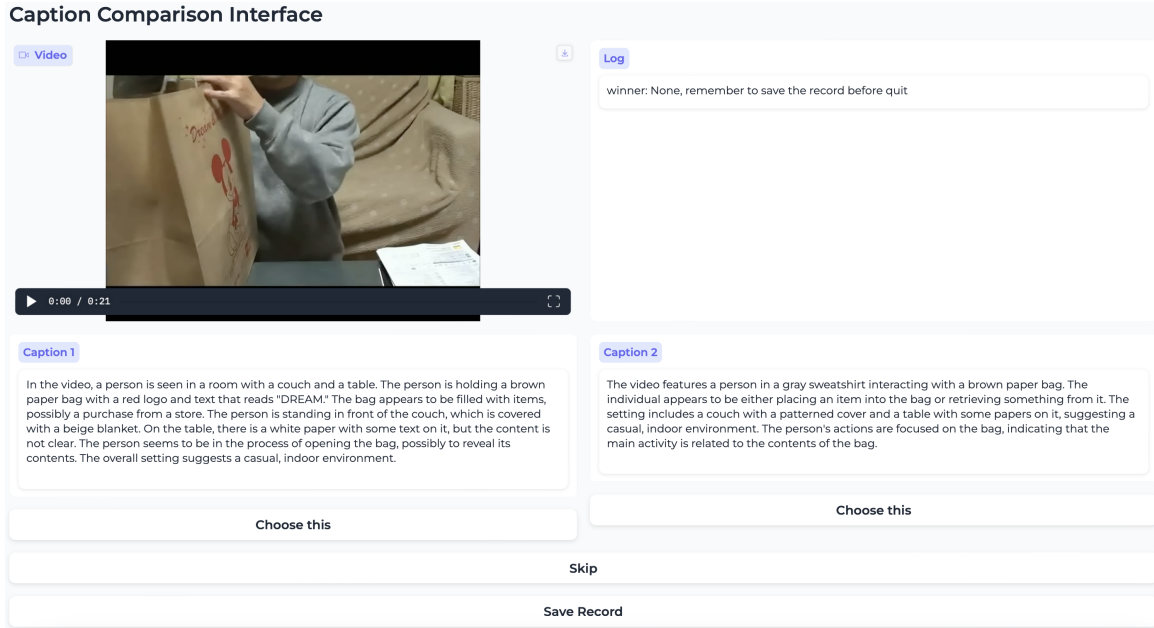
Caption Comparison Interface

Video

0:00 / 0:21

Log

winner: None, remember to save the record before quit

Caption 1

In the video, a person is seen in a room with a couch and a table. The person is holding a brown paper bag with a red logo and text that reads "DREAM." The bag appears to be filled with items, possibly a purchase from a store. The person is standing in front of the couch, which is covered with a beige blanket. On the table, there is a white paper with some text on it, but the content is not clear. The person seems to be in the process of opening the bag, possibly to reveal its contents. The overall setting suggests a casual, indoor environment.

Choose this

Caption 2

The video features a person in a gray sweatshirt interacting with a brown paper bag. The individual appears to be either placing an item into the bag or retrieving something from it. The setting includes a couch with a patterned cover and a table with some papers on it, suggesting a casual, indoor environment. The person's actions are focused on the bag, indicating that the main activity is related to the contents of the bag.

Choose this

Skip

Save Record